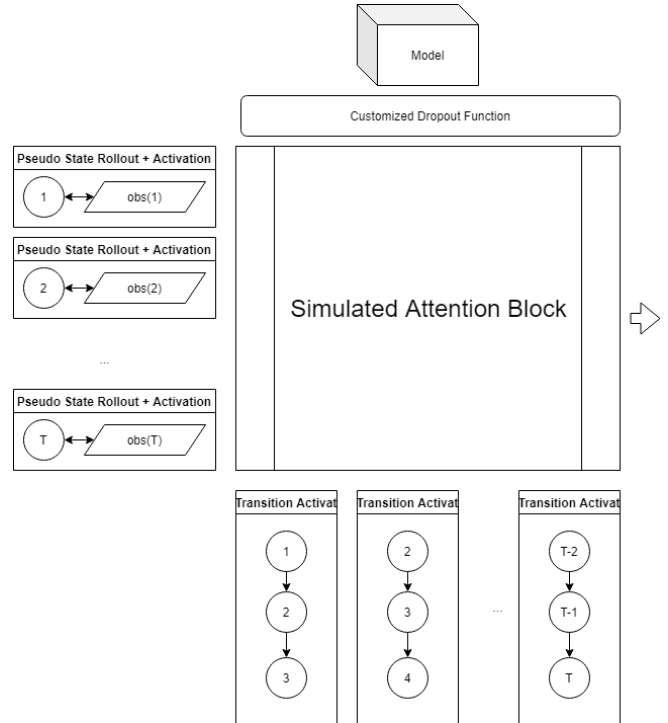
Model

Customized Dropout Function

Pseudo State Rollout + Activation

1

obs(1)

Pseudo State Rollout + Activation

2

obs(2)

...

Pseudo State Rollout + Activation

T

obs(T)

Simulated Attention Block

Transition Activat

1

2

3

Transition Activat

2

3

4

...

Transition Activat

T-2

T-1

T